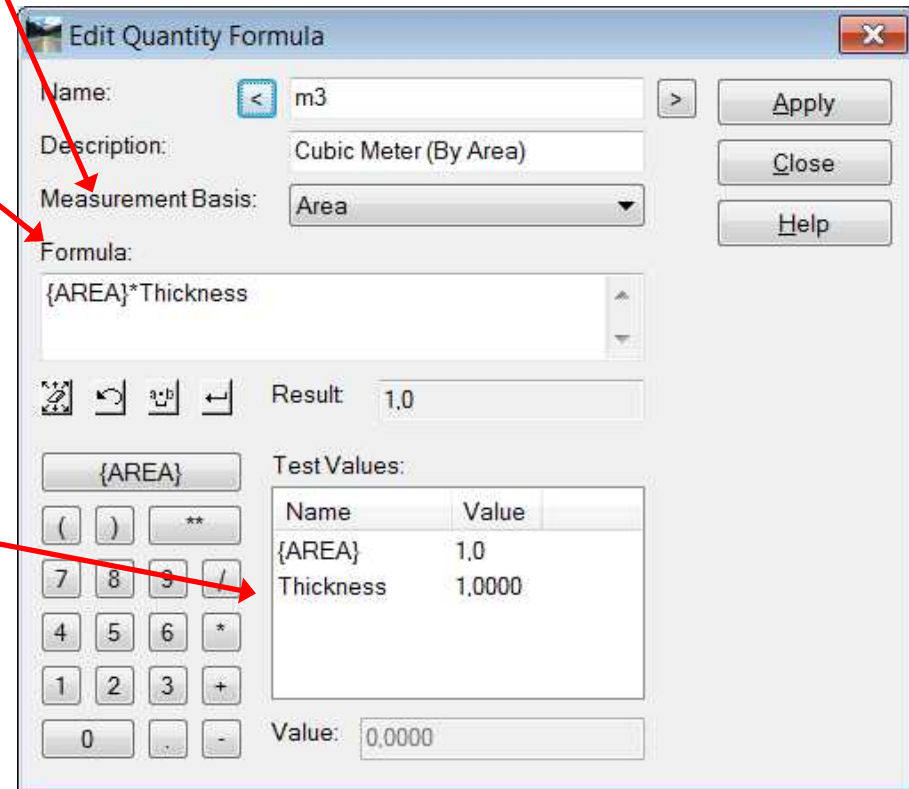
Edit Quantity Formula

Name: < m3 >

Apply

Description: Cubic Meter (By Area)

Close

Measurement Basis: Area

Help

Formula:

{AREA}*Thickness

Result: 1,0

{AREA}

( ) **

7 8 9 /

4 5 6 *

1 2 3 +

0 . -

Test Values:

| Name | Value |
|---|---|
| {AREA} | 1,0 |
| Thickness | 1,0000 |

Value: 0,0000